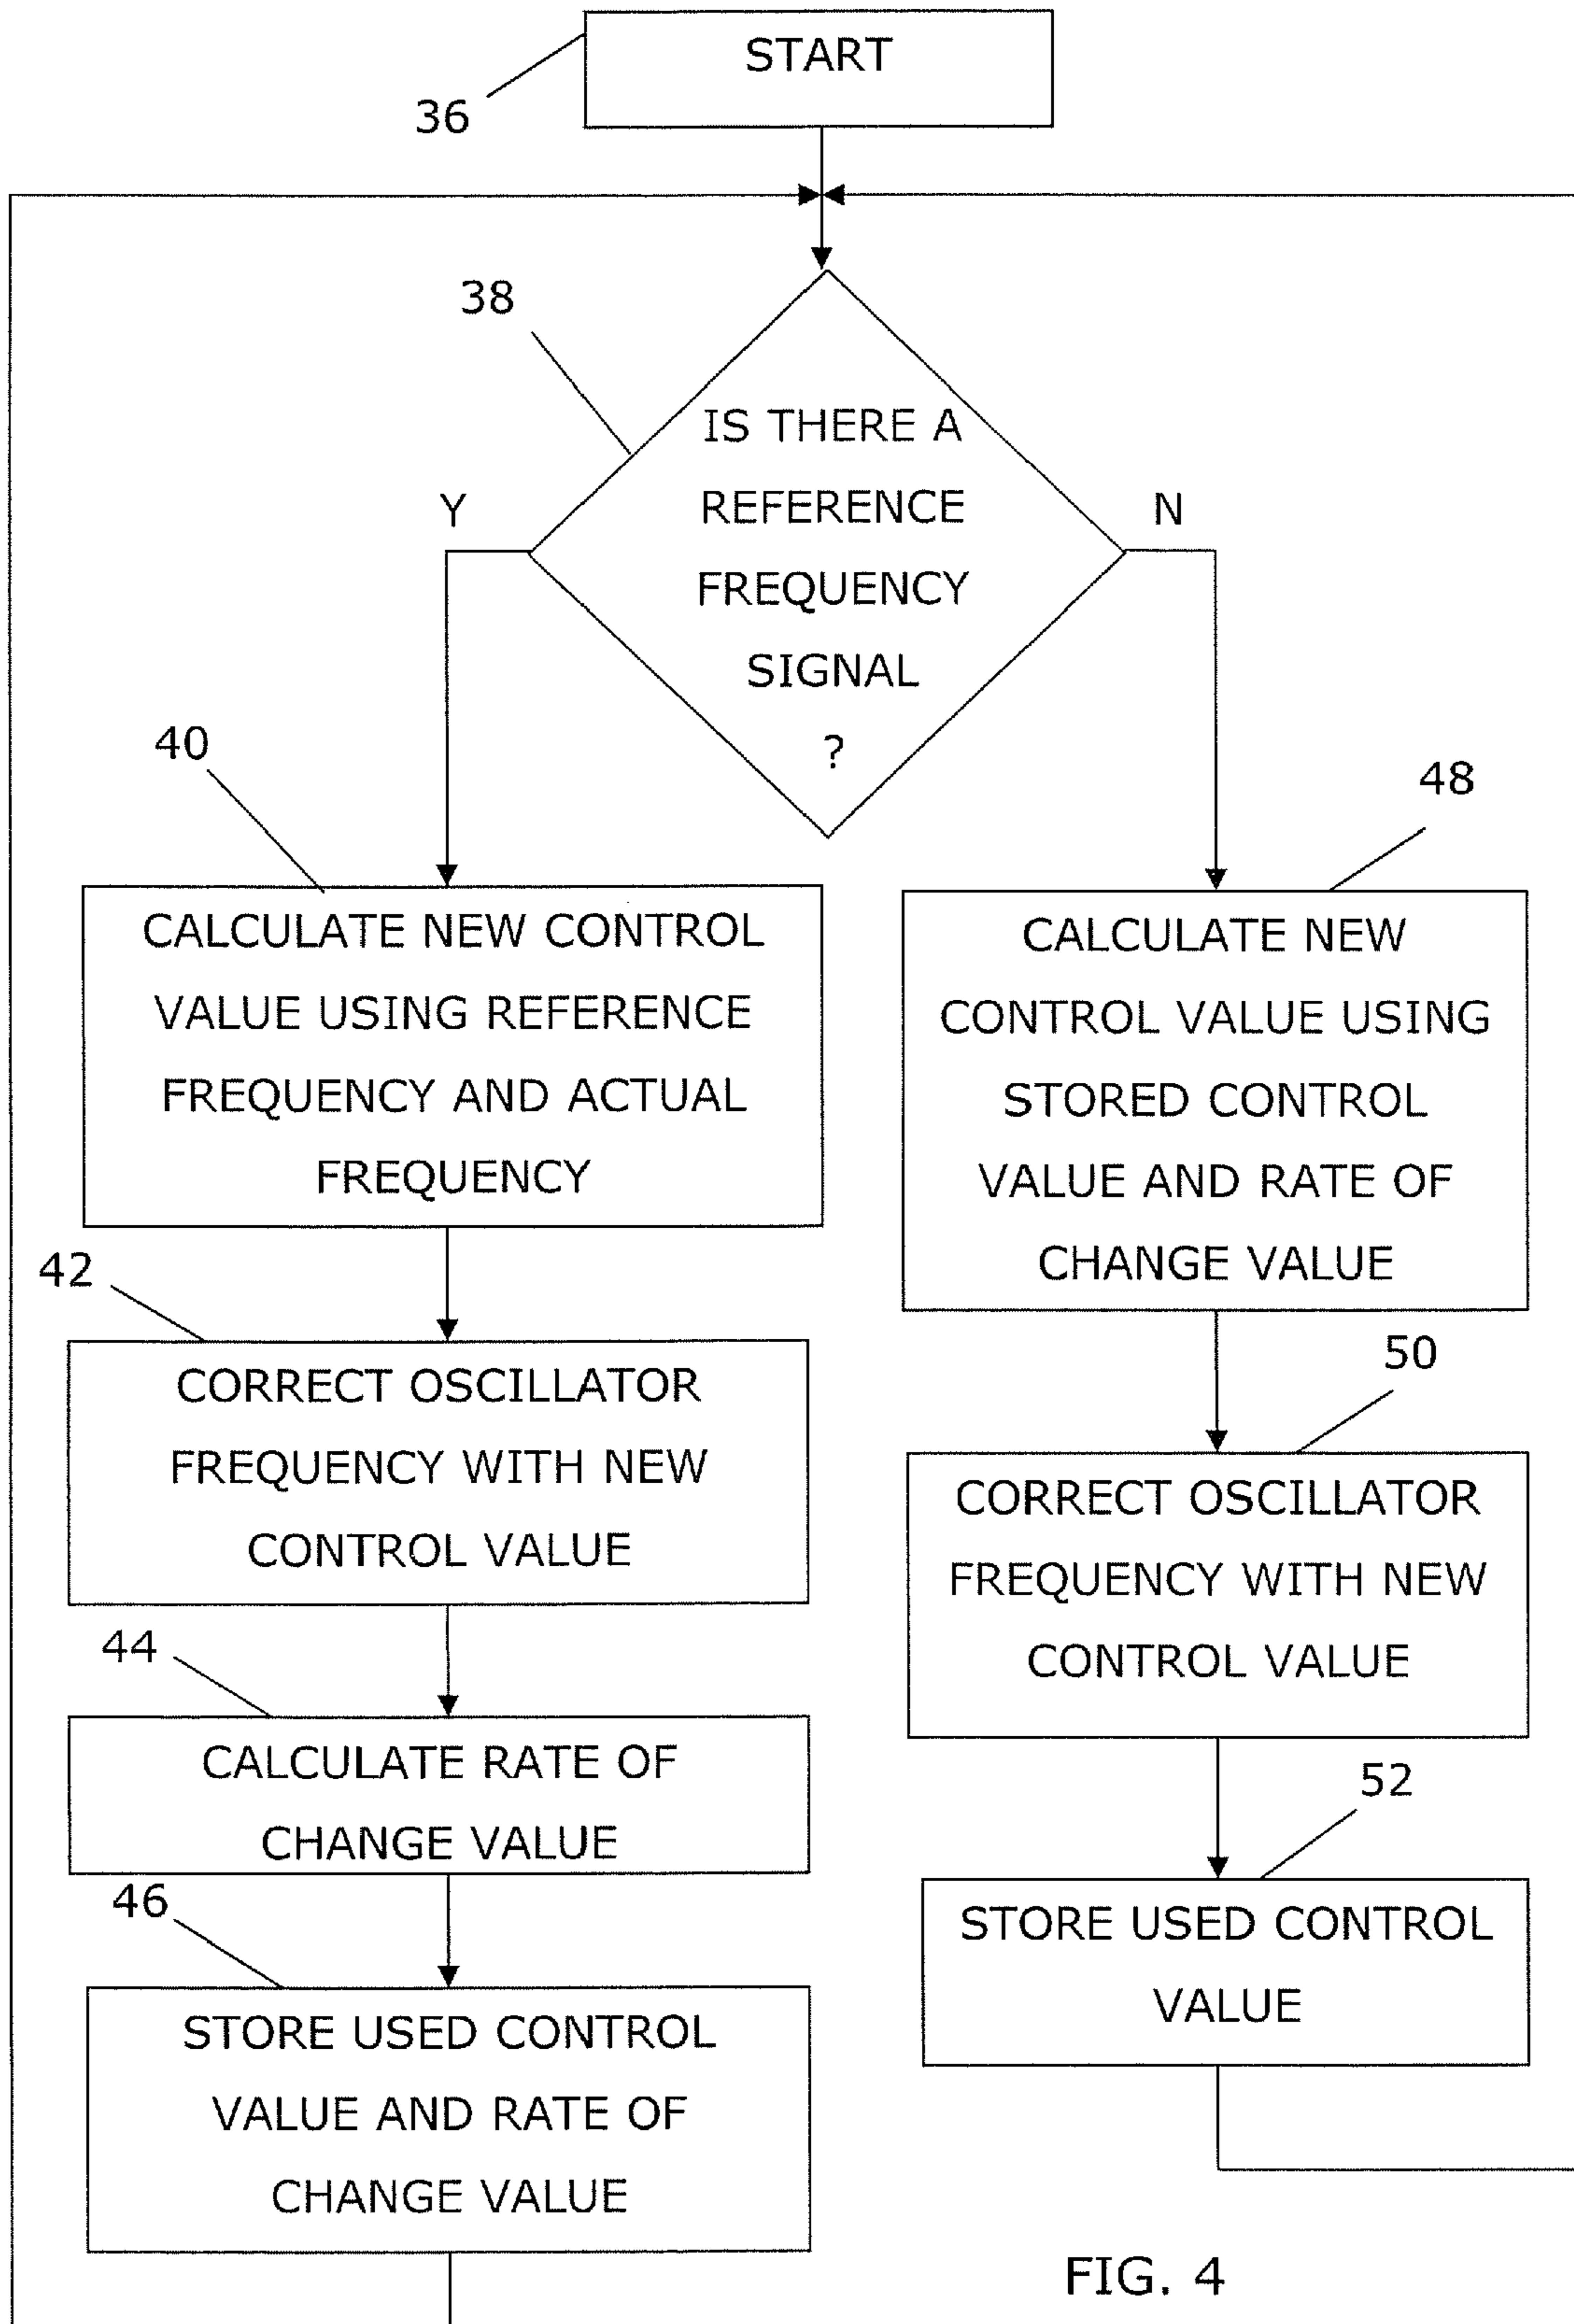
START

36

38

IS THERE A REFERENCE FREQUENCY SIGNAL ?

Y

N

40

CALCULATE NEW CONTROL VALUE USING REFERENCE FREQUENCY AND ACTUAL FREQUENCY

48

CALCULATE NEW CONTROL VALUE USING STORED CONTROL VALUE AND RATE OF CHANGE VALUE

42

CORRECT OSCILLATOR FREQUENCY WITH NEW CONTROL VALUE

50

CORRECT OSCILLATOR FREQUENCY WITH NEW CONTROL VALUE

44

CALCULATE RATE OF CHANGE VALUE

52

STORE USED CONTROL VALUE

46

STORE USED CONTROL VALUE AND RATE OF CHANGE VALUE

FIG. 4